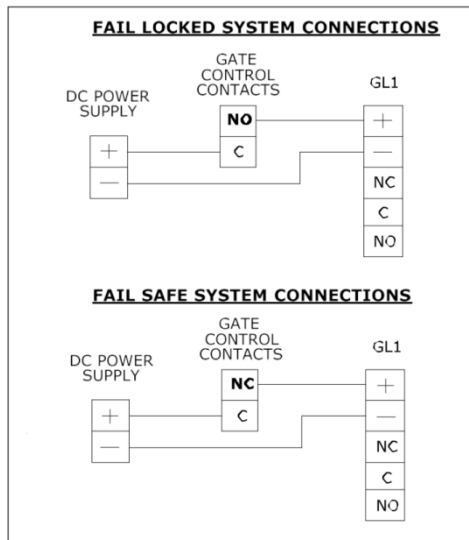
FAIL LOCKED SYSTEM CONNECTIONS

GATE CONTROL CONTACTS

DC POWER SUPPLY

GL1

NO

C

+

—

+

—

NC

C

NO

FAIL SAFE SYSTEM CONNECTIONS

GATE CONTROL CONTACTS

DC POWER SUPPLY

GL1

NC

C

+

—

+

—

NC

C

NO